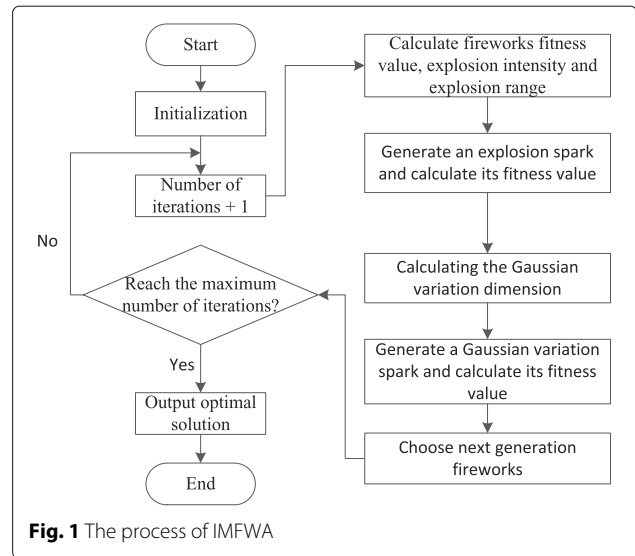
Start

Initialization

Number of iterations + 1

Reach the maximum number of iterations?

No

Yes

Output optimal solution

End

Calculate fireworks fitness value, explosion intensity and explosion range

Generate an explosion spark and calculate its fitness value

Calculating the Gaussian variation dimension

Generate a Gaussian variation spark and calculate its fitness value

Choose next generation fireworks

**Fig. 1** The process of IMFWA